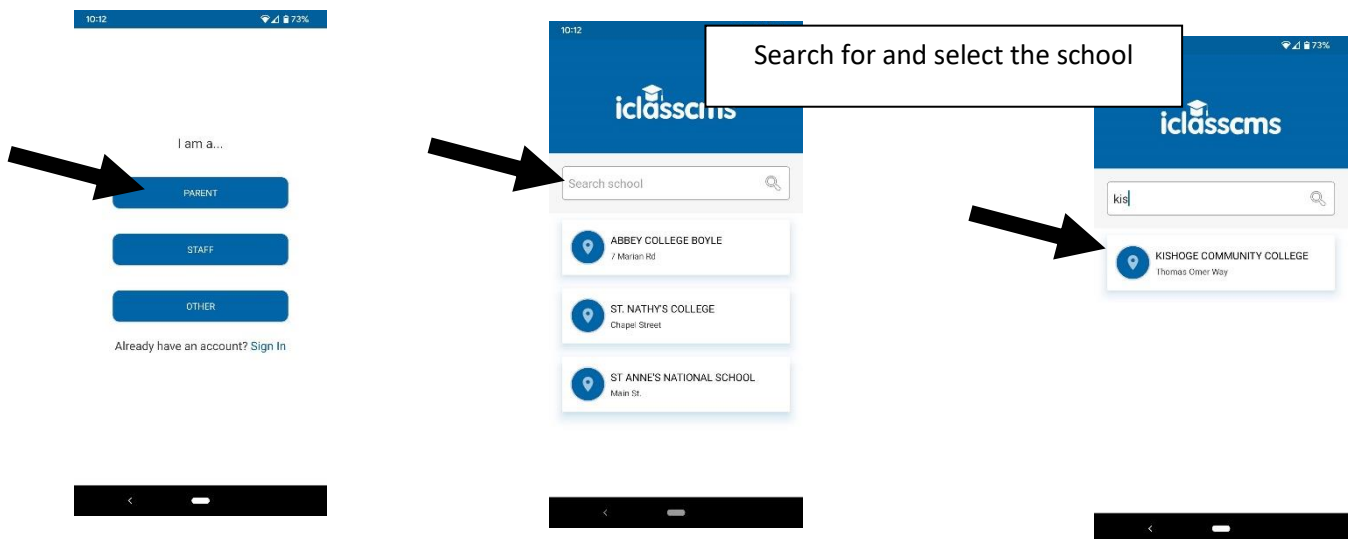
10:12 73%

I am a...

PARENT

STAFF

OTHER

Already have an account? Sign In

10:12

iclasscms

Search school

ABBEY COLLEGE BOYLE
7 Marian Rd

ST. NATHY'S COLLEGE
Chapel Street

ST ANNE'S NATIONAL SCHOOL
Main St.

Search for and select the school

73%

iclasscms

kis

KISHOGE COMMUNITY COLLEGE
Thomas Omer Way